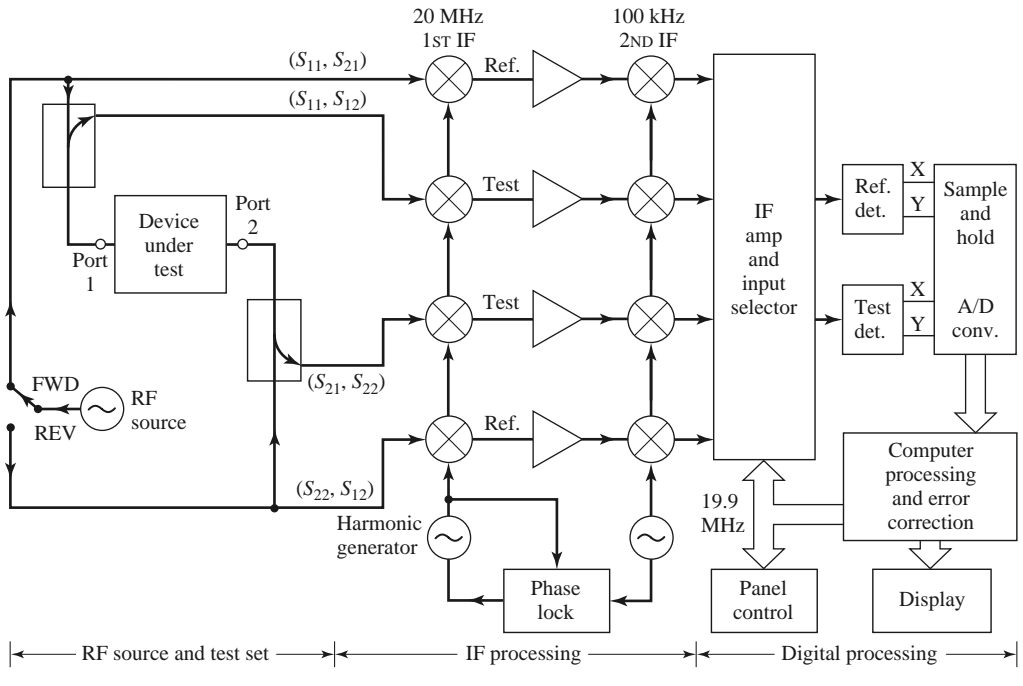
20 MHz
1ST IF

100 kHz
2ND IF

$(S_{11}, S_{21})$

Ref.

$(S_{11}, S_{12})$

Test

Device under test

Port 2

Port 1

IF amp and input selector

Ref. det.

X

Y

Sample and hold

A/D conv.

Test

Test det.

X

Y

$(S_{21}, S_{22})$

FWD

RF source

REV

Ref.

Computer processing and error correction

$(S_{22}, S_{12})$

Harmonic generator

19.9 MHz

Phase lock

Panel control

Display

RF source and test set

IF processing

Digital processing